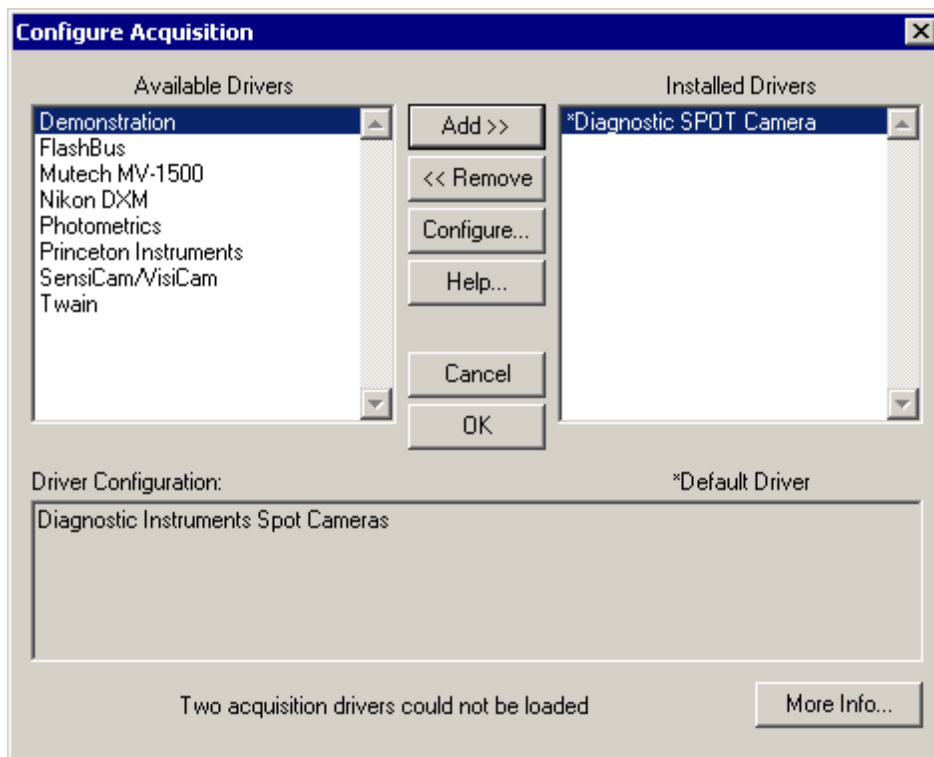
Configure Acquisition

Available Drivers

Demonstration
FlashBus
Mutech MV-1500
Nikon DXM
Photometrics
Princeton Instruments
SensiCam/VisiCam
Twain

Add >>
<< Remove
Configure...
Help...
Cancel
OK

Installed Drivers

*Diagnostic SPOT Camera

Driver Configuration:

*Default Driver

Diagnostic Instruments Spot Cameras

Two acquisition drivers could not be loaded

More Info...